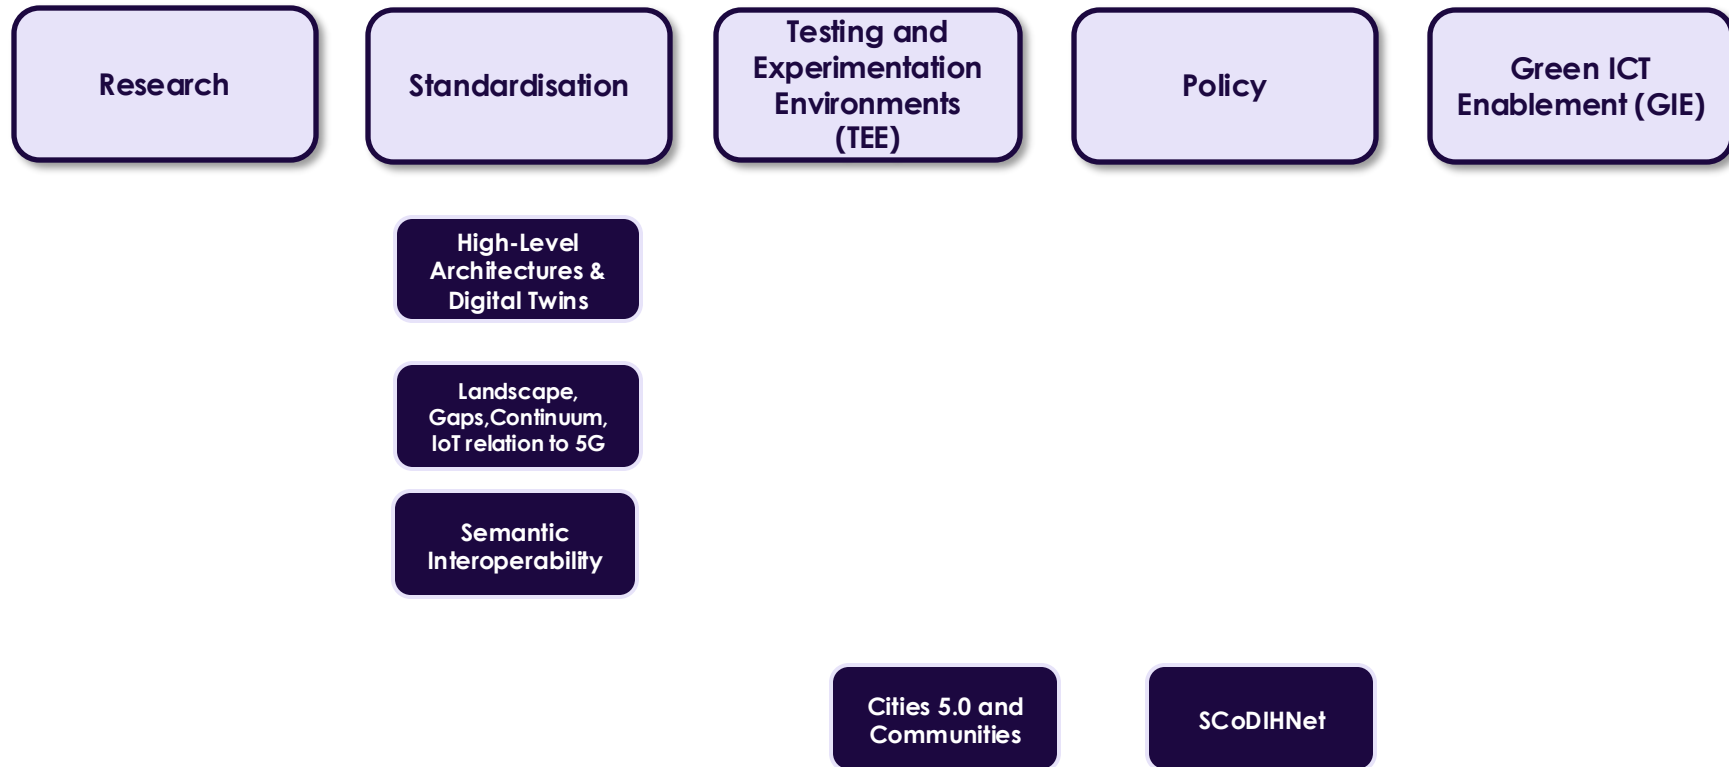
Research

Standardisation

Testing and Experimentation Environments (TEE)

Policy

Green ICT Enablement (GIE)

High-Level Architectures & Digital Twins

Landscape, Gaps,Continuum, IoT relation to 5G

Semantic Interoperability

Cities 5.0 and Communities

SCoDIHNet